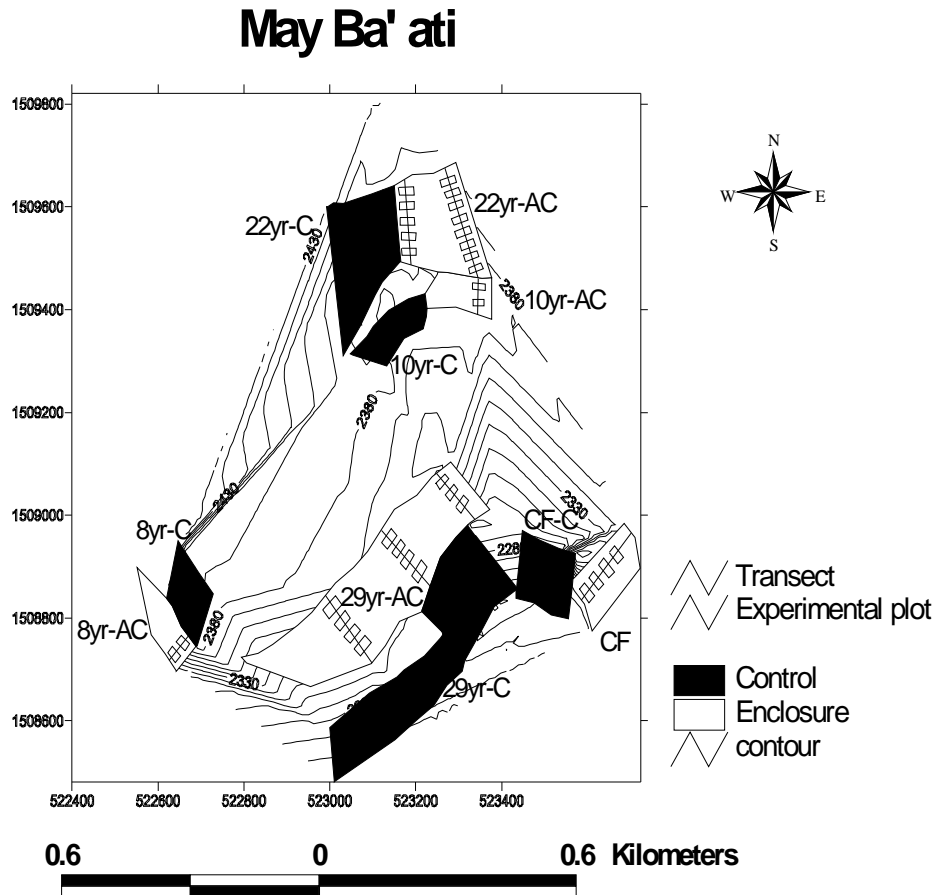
May Ba' ati

1509800
1509600
1509400
1509200
1509000
1508800
1508600

522400 522600 522800 523000 523200 523400

N
W E
S

22yr-C
22yr-AC
10yr-AC
10yr-C
8yr-C
8yr-AC
29yr-AC
29yr-C
CF-C
CF

2430
2380
2380
2430
2380
2330
2330
228

Transect
Experimental plot
Control
Enclosure
contour

0.6 0 0.6 Kilometers